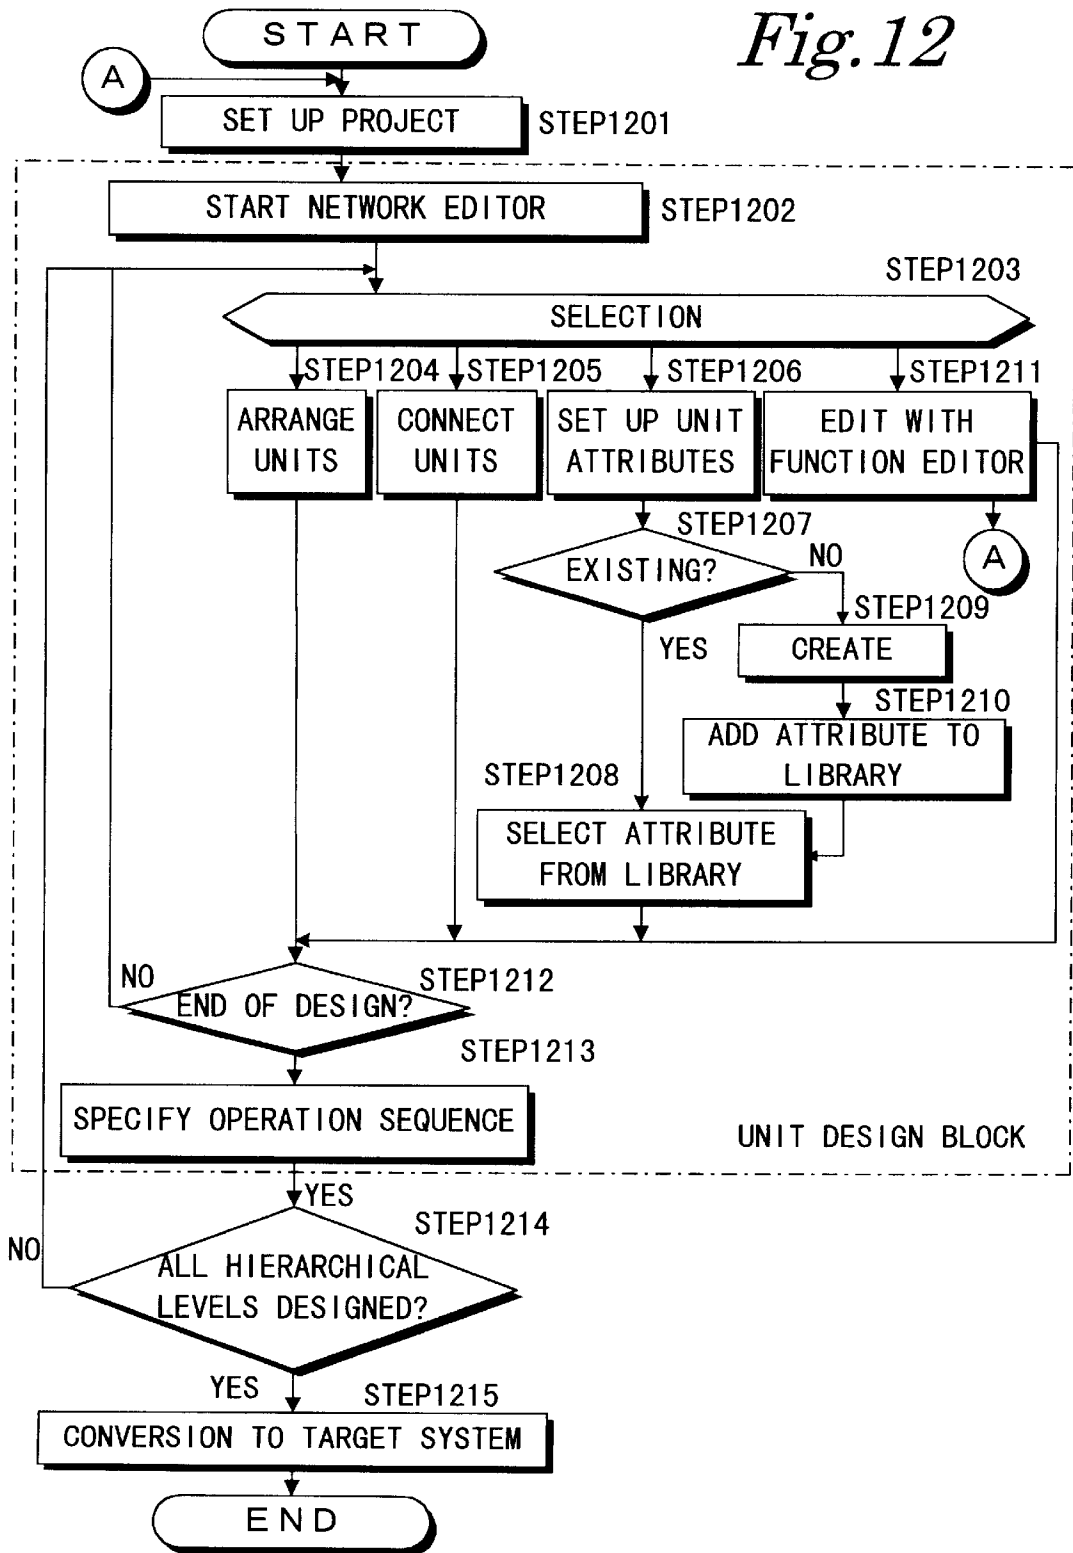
START

Fig. 12

A

SET UP PROJECT

STEP1201

START NETWORK EDITOR

STEP1202

STEP1203

SELECTION

STEP1204

STEP1205

STEP1206

STEP1211

ARRANGE UNITS

CONNECT UNITS

SET UP UNIT ATTRIBUTES

EDIT WITH FUNCTION EDITOR

STEP1207

A

EXISTING?

NO

STEP1209

YES

CREATE

STEP1210

ADD ATTRIBUTE TO LIBRARY

STEP1208

SELECT ATTRIBUTE FROM LIBRARY

NO

STEP1212

END OF DESIGN?

STEP1213

SPECIFY OPERATION SEQUENCE

UNIT DESIGN BLOCK

YES

STEP1214

NO

ALL HIERARCHICAL LEVELS DESIGNED?

YES

STEP1215

CONVERSION TO TARGET SYSTEM

END